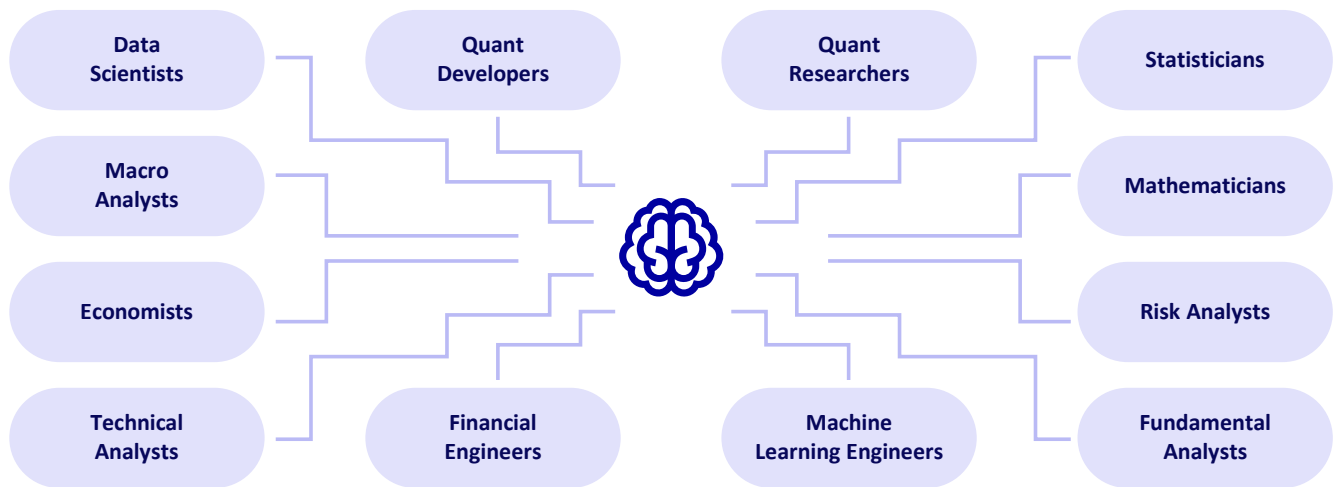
Data Scientists

Quant Developers

Quant Researchers

Statisticians

Macro Analysts

Mathematicians

Economists

Risk Analysts

Technical Analysts

Financial Engineers

Machine Learning Engineers

Fundamental Analysts